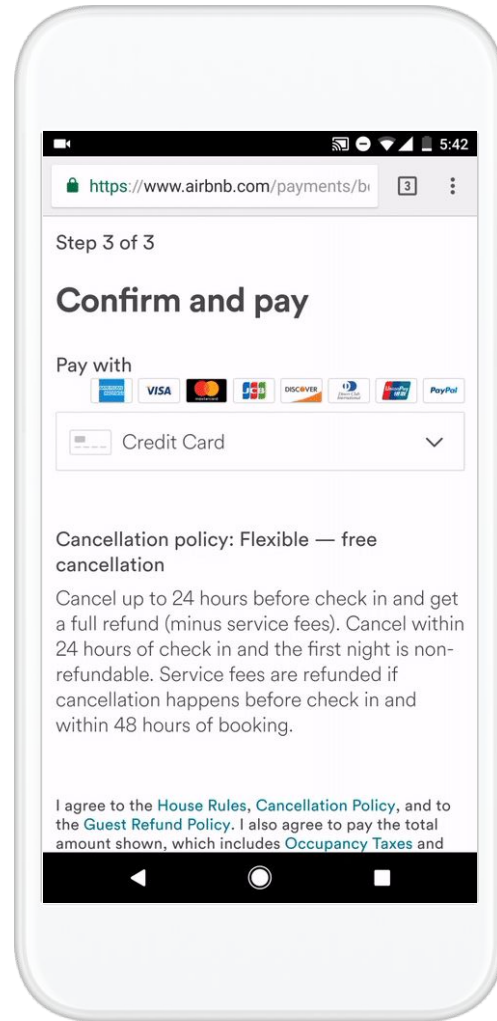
5:42

https://www.airbnb.com/payments/b

3

Step 3 of 3

Confirm and pay

Pay with

VISA DISCOVER PayPal

Credit Card

Cancellation policy: Flexible — free cancellation

Cancel up to 24 hours before check in and get a full refund (minus service fees). Cancel within 24 hours of check in and the first night is non-refundable. Service fees are refunded if cancellation happens before check in and within 48 hours of booking.

I agree to the House Rules, Cancellation Policy, and to the Guest Refund Policy. I also agree to pay the total amount shown, which includes Occupancy Taxes and